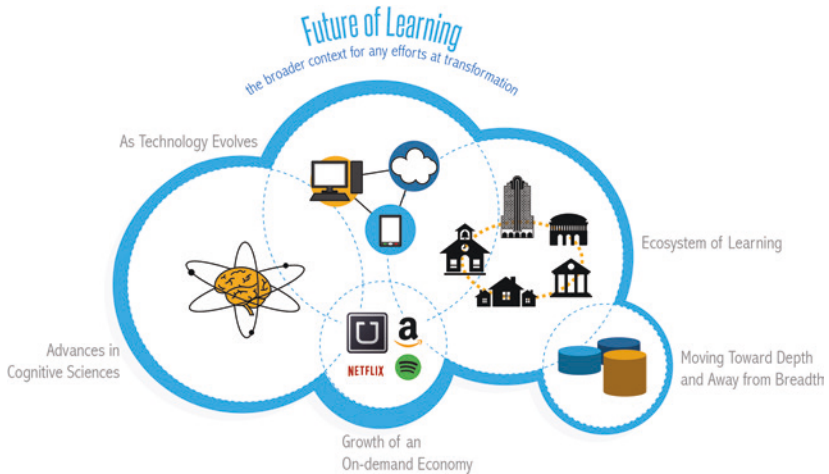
Future of Learning

the broader context for any efforts at transformation

As Technology Evolves

Ecosystem of Learning

Advances in Cognitive Sciences

NETFLIX

Moving Toward Depth and Away from Breadth

Growth of an On-demand Economy